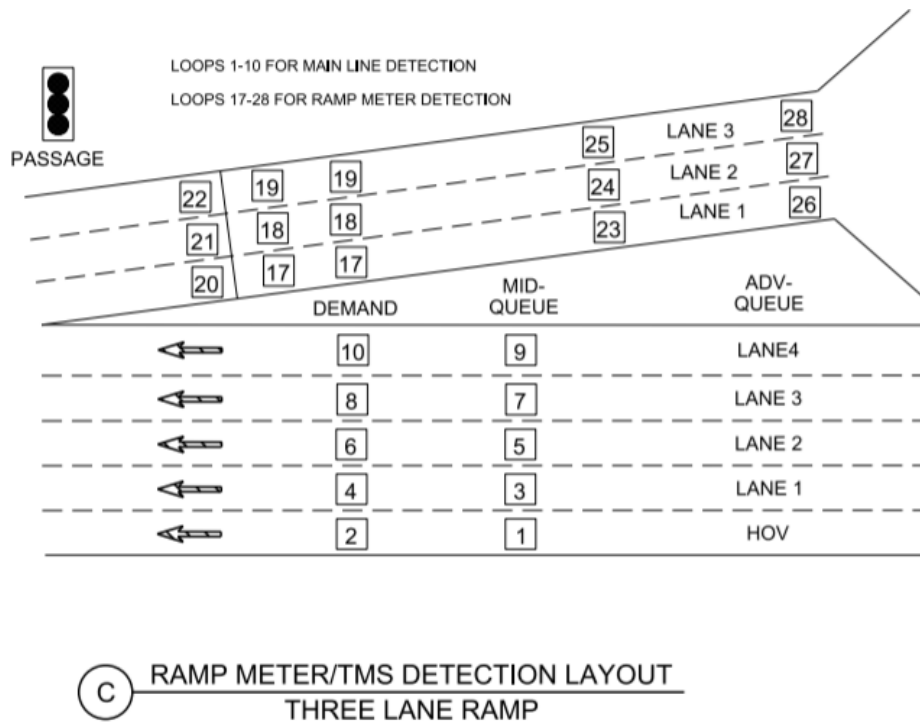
LOOPS 1-10 FOR MAIN LINE DETECTION

LOOPS 17-28 FOR RAMP METER DETECTION

PASSAGE

LANE 3 28

25 27

LANE 2

24 26

LANE 1

23

22 19 19

21 18 18

20 17 17

DEMAND

MID-QUEUE

ADV-QUEUE

10 9 LANE4

8 7 LANE 3

6 5 LANE 2

4 3 LANE 1

2 1 HOV

C RAMP METER/TMS DETECTION LAYOUT

THREE LANE RAMP